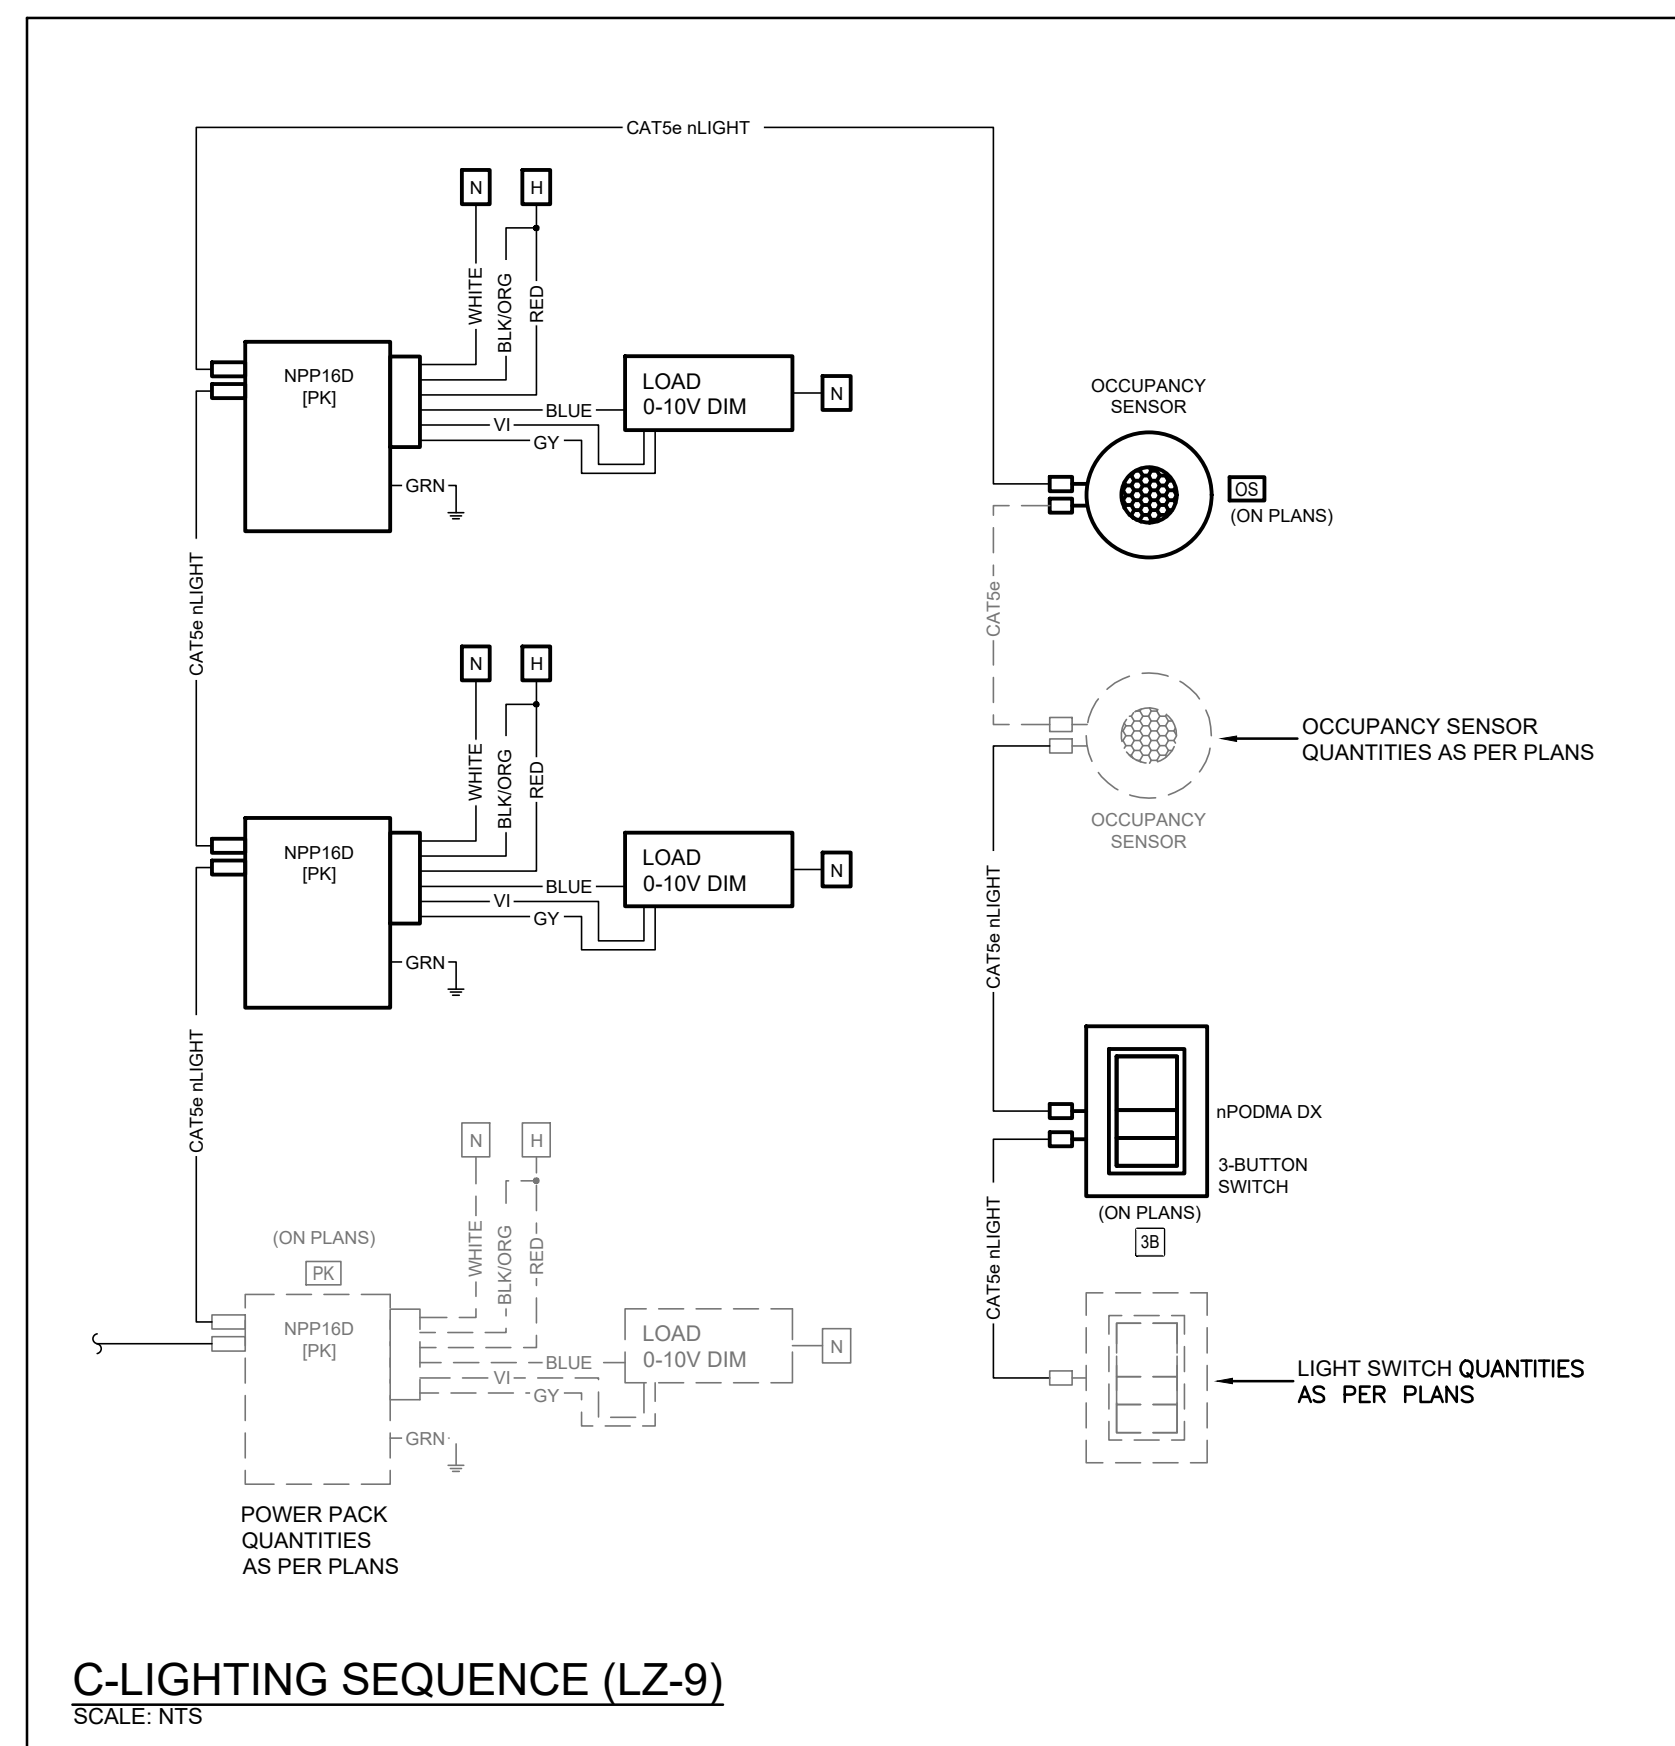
CAT5e nLIGHT

N
H
WHITE
BLK/ORG
RED
NPP16D
[PK]
LOAD
0-10V DIM
N
BLUE
VI
GY
GRN

CAT5e nLIGHT

N
H
WHITE
BLK/ORG
RED
NPP16D
[PK]
LOAD
0-10V DIM
N
BLUE
VI
GY
GRN

CAT5e nLIGHT

N
H
WHITE
BLK/ORG
RED
(ON PLANS)
PK
NPP16D
[PK]
LOAD
0-10V DIM
N
BLUE
VI
GY
GRN

POWER PACK
QUANTITIES
AS PER PLANS

OCCUPANCY
SENSOR
OS
(ON PLANS)

CAT5e

OCCUPANCY SENSOR
QUANTITIES AS PER PLANS

OCCUPANCY
SENSOR

CAT5e nLIGHT

nPODMA DX
3-BUTTON
SWITCH
(ON PLANS)
3B

CAT5e nLIGHT

LIGHT SWITCH QUANTITIES
AS PER PLANS

C-LIGHTING SEQUENCE (LZ-9)
SCALE: NTS